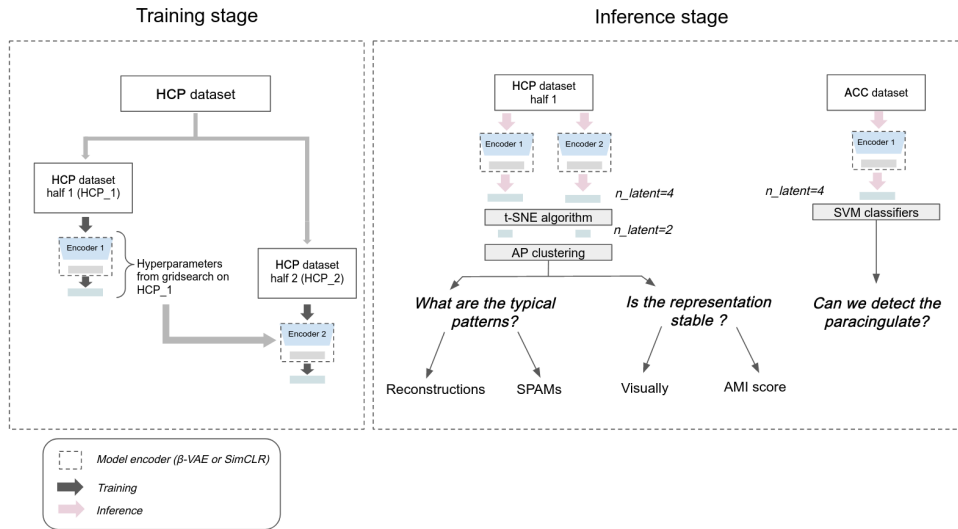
Training stage

Inference stage

HCP dataset

HCP dataset half 1 (HCP_1)

Encoder 1

Hyperparameters from gridsearch on HCP_1

HCP dataset half 2 (HCP_2)

Encoder 2

HCP dataset half 1

Encoder 1

Encoder 2

n_latent=4

t-SNE algorithm

n_latent=2

AP clustering

What are the typical patterns?

Is the representation stable ?

Reconstructions

SPAMs

Visually

AMI score

ACC dataset

Encoder 1

n_latent=4

SVM classifiers

Can we detect the paracingulate?

Model encoder (β-VAE or SimCLR)

Training

Inference